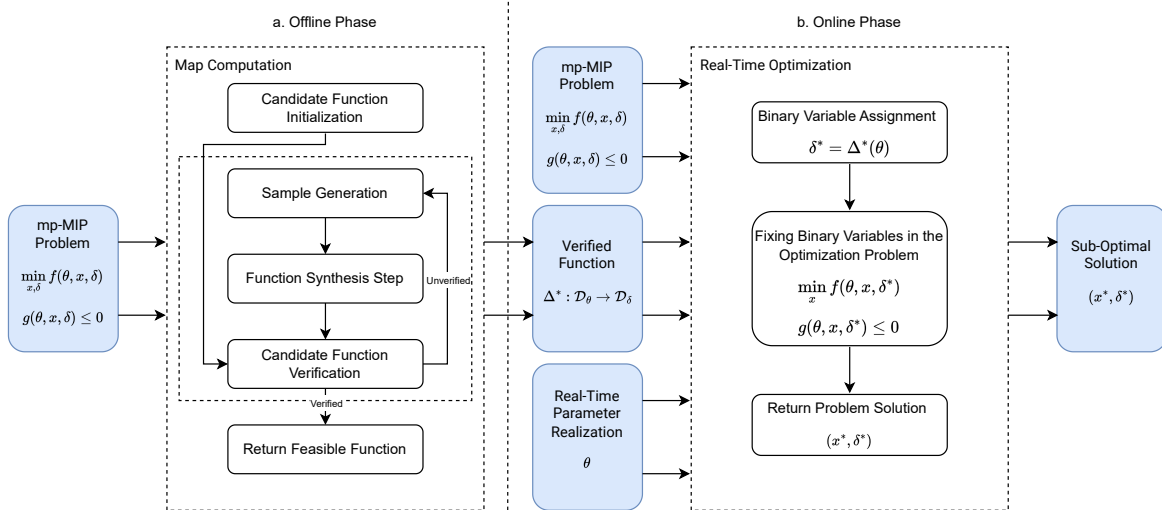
a. Offline Phase

b. Online Phase

mp-MIP Problem

$\min_{x,\delta} f(\theta, x, \delta)$

$g(\theta, x, \delta) \leq 0$

Map Computation

Candidate Function Initialization

Sample Generation

Function Synthesis Step

Unverified

Candidate Function Verification

Verified

Return Feasible Function

mp-MIP Problem

$\min_{x,\delta} f(\theta, x, \delta)$

$g(\theta, x, \delta) \leq 0$

Verified Function

$\Delta^* : \mathcal{D}_\theta \rightarrow \mathcal{D}_\delta$

Real-Time Parameter Realization

$\theta$

Real-Time Optimization

Binary Variable Assignment

$\delta^* = \Delta^*(\theta)$

Fixing Binary Variables in the Optimization Problem

$\min_{x} f(\theta, x, \delta^*)$

$g(\theta, x, \delta^*) \leq 0$

Return Problem Solution

$(x^*, \delta^*)$

Sub-Optimal Solution

$(x^*, \delta^*)$